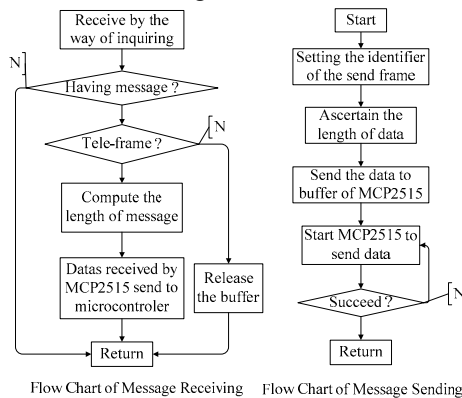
Receive by the way of inquiring

N

Having message ?

Tele-frame ?

N

Compute the length of message

Datas received by MCP2515 send to microcontroler

Release the buffer

Return

Flow Chart of Message Receiving

Start

Setting the identifier of the send frame

Ascertain the length of data

Send the data to buffer of MCP2515

Start MCP2515 to send data

Succeed ?

N

Return

Flow Chart of Message Sending